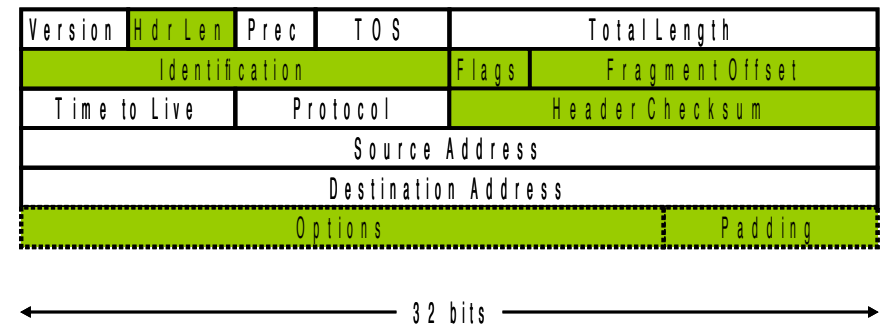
| Version | HdrLen | Prec | TOS | TotalLength |
|---|---|---|---|---|
| Identification | | | Flags | Fragment Offset |
| Time to Live | | Protocol | | Header Checksum |
| Source Address | | | | |
| Destination Address | | | | |
| Options | | | | Padding |

32 bits